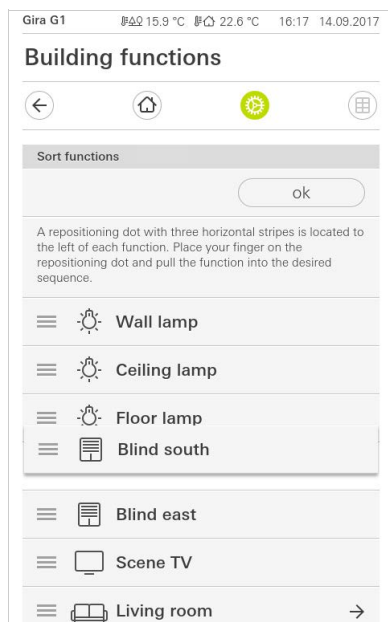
Gira G1 15.9 °C 22.6 °C 16:17 14.09.2017

Building functions

Sort functions

ok

A repositioning dot with three horizontal stripes is located to the left of each function. Place your finger on the repositioning dot and pull the function into the desired sequence.

Wall lamp

Ceiling lamp

Floor lamp

Blind south

Blind east

Scene TV

Living room →